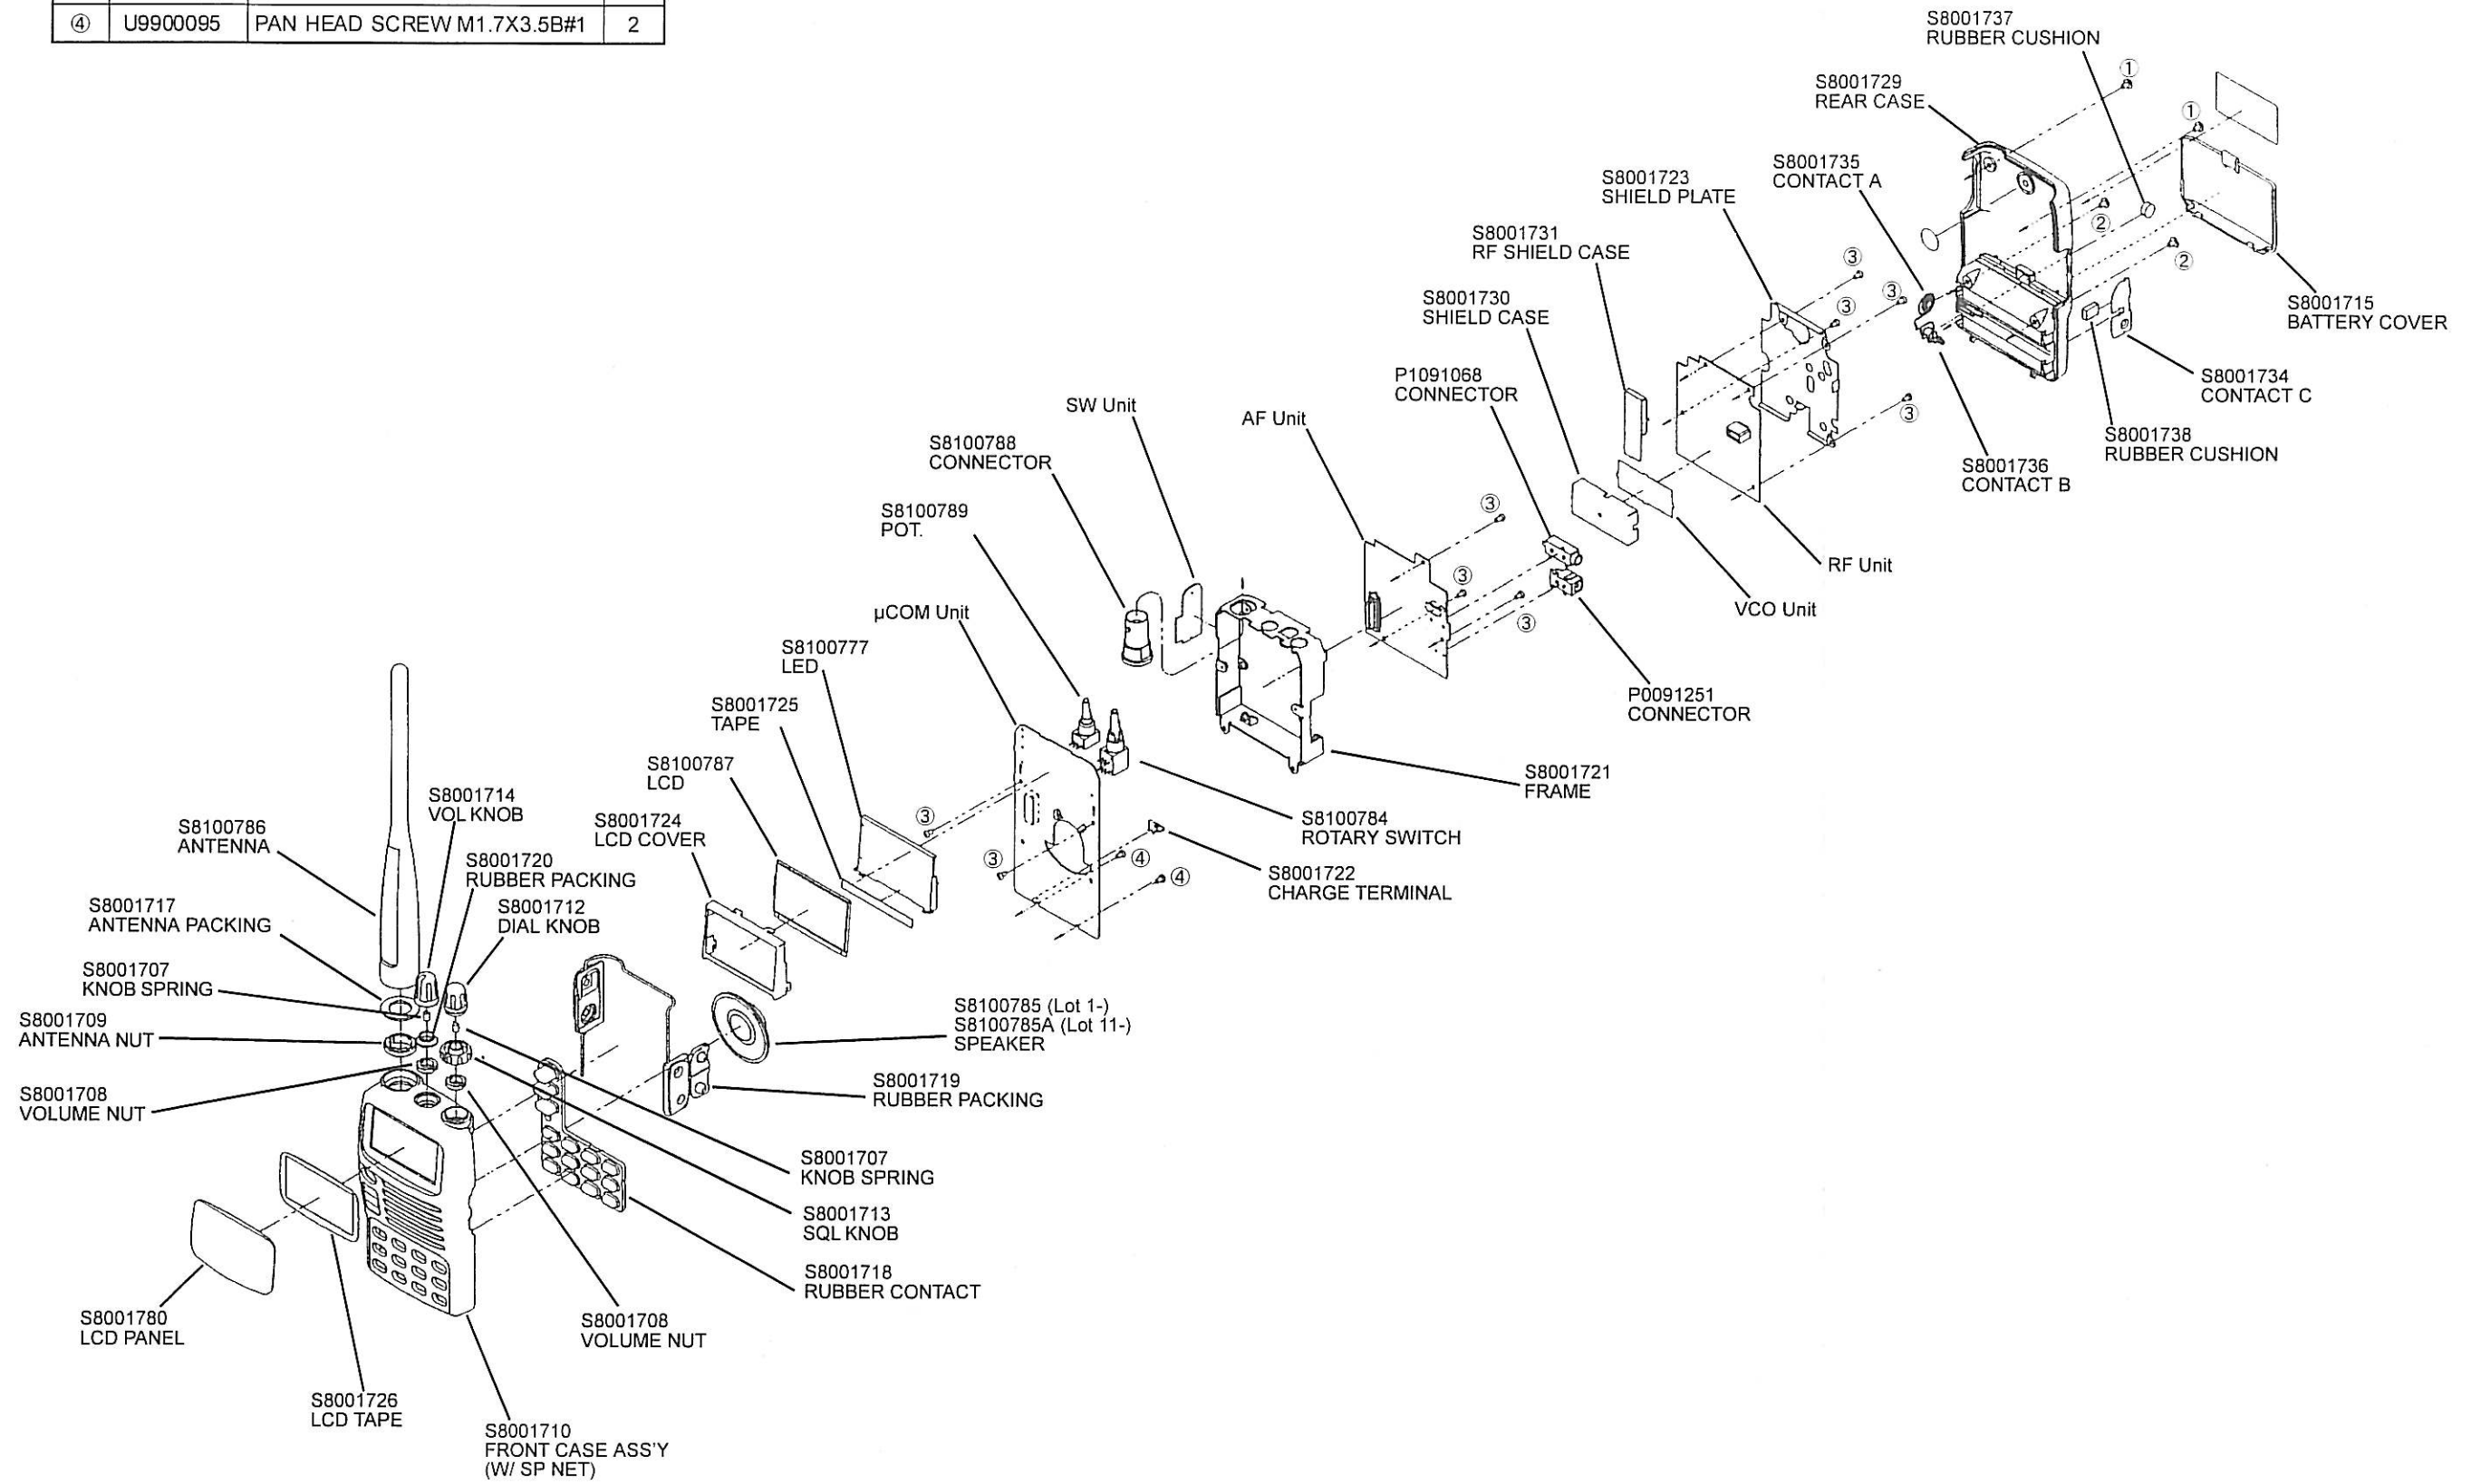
| ④ | U9900095 | PAN HEAD SCREW M1.7X3.5B#1 | 2 |
|---|---|---|---|

S8001737
RUBBER CUSHION

①

S8001729
REAR CASE

①

S8001735
CONTACT A

S8001723
SHIELD PLATE

②

②

S8001731
RF SHIELD CASE

③

③

③

S8001715
BATTERY COVER

S8001730
SHIELD CASE

P1091068
CONNECTOR

S8001734
CONTACT C

SW Unit

AF Unit

③

S8001738
RUBBER CUSHION

S8001736
CONTACT B

S8100788
CONNECTOR

③

S8100789
POT.

③

RF Unit

③

VCO Unit

μCOM Unit

S8100777
LED

P0091251
CONNECTOR

S8001725
TAPE

S8100787
LCD

S8001721
FRAME

③

S8001714
VOL KNOB

S8100784
ROTARY SWITCH

S8100786
ANTENNA

S8001724
LCD COVER

③

④

S8001722
CHARGE TERMINAL

④

S8001720
RUBBER PACKING

S8001717
ANTENNA PACKING

S8001712
DIAL KNOB

S8001707
KNOB SPRING

S8100785 (Lot 1-)
S8100785A (Lot 11-)
SPEAKER

S8001709
ANTENNA NUT

S8001708
VOLUME NUT

S8001719
RUBBER PACKING

S8001707
KNOB SPRING

S8001713
SQL KNOB

S8001718
RUBBER CONTACT

S8001780
LCD PANEL

S8001708
VOLUME NUT

S8001726
LCD TAPE

S8001710
FRONT CASE ASS'Y
(W/ SP NET)